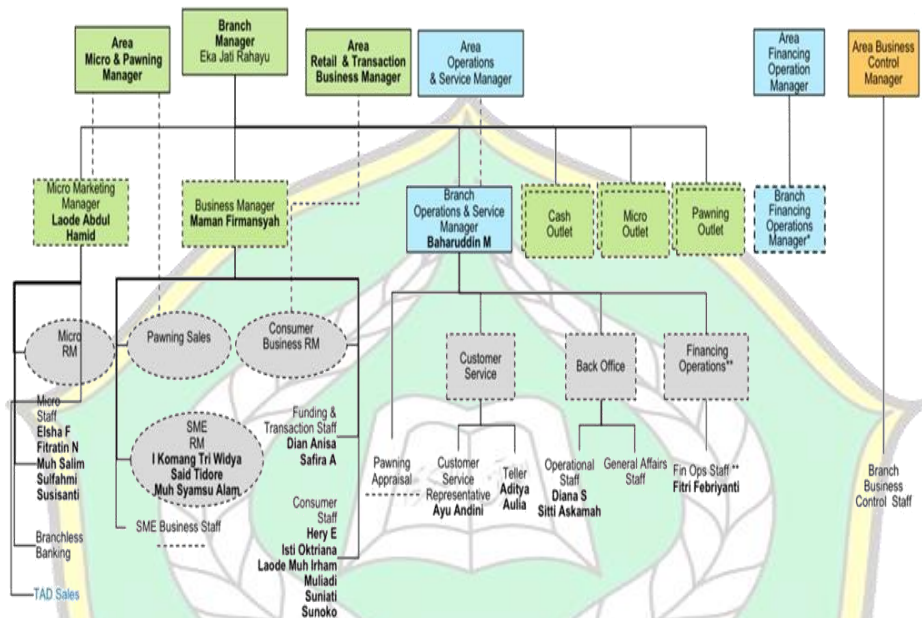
Area Micro & Pawning Manager

Branch Manager Eka Jati Rahayu

Area Retail & Transaction Business Manager

Area Operations & Service Manager

Area Financing Operation Manager

Area Business Control Manager

Micro Marketing Manager Laode Abdul Hamid

Business Manager Maman Firmansyah

Branch Operations & Service Manager Baharuddin M

Cash Outlet

Micro Outlet

Pawning Outlet

Branch Financing Operations Manager*

Micro RM

Pawning Sales

Consumer Business RM

Customer Service

Back Office

Financing Operations**

Micro Staff Elsha F Fitratin N Muh Salim Sulfahmi Susisanti

SME RM I Komang Tri Widya Said Tidore Muh Syamsu Alam

Funding & Transaction Staff Dian Anisa Safira A

Pawning Appraisal

Customer Service Representative Ayu Andini

Teller Aditya Aulia

Operational Staff Diana S Sitti Askamah

General Affairs Staff

Fin Ops Staff ** Fitri Febriyanti

Branch Business Control Staff

Branchless Banking

SME Business Staff

Consumer Staff Hery E Isti Oktriana Laode Muh Irham Muliadi Suniati Sunoko

TAD Sales